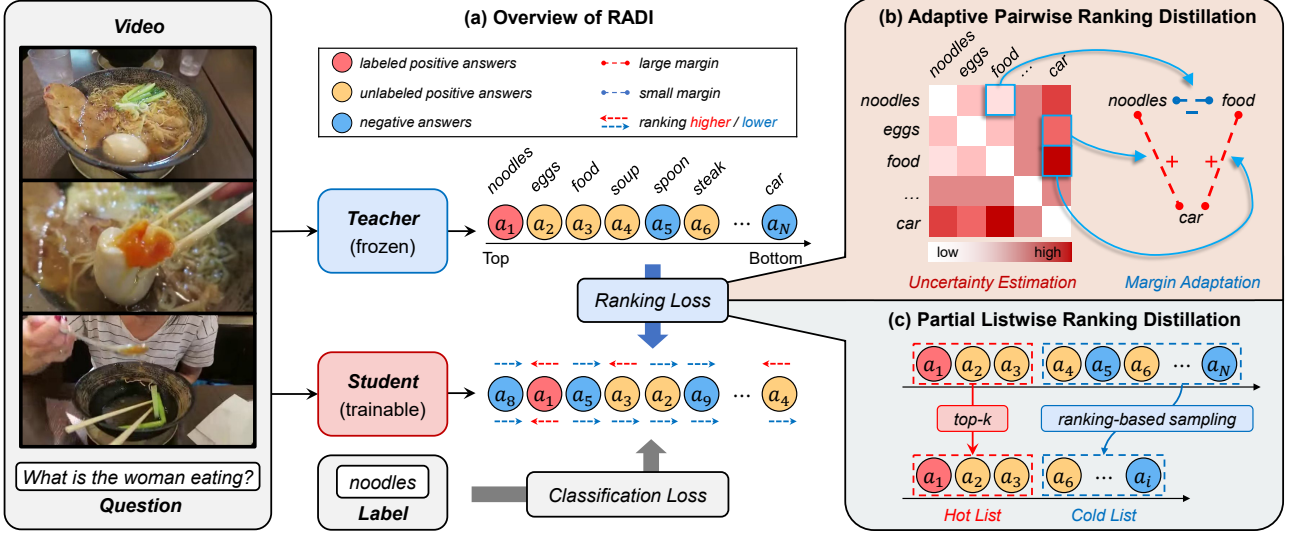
Video

What is the woman eating?

Question

(a) Overview of RADI

labeled positive answers

unlabeled positive answers

negative answers

large margin

small margin

ranking higher / lower

noodles eggs food soup spoon steak car

Teacher (frozen)

$a_1$ $a_2$ $a_3$ $a_4$ $a_5$ $a_6$ ... $a_N$

Top Bottom

Ranking Loss

Student (trainable)

$a_8$ $a_1$ $a_5$ $a_3$ $a_2$ $a_9$ ... $a_4$

noodles

Label

Classification Loss

(b) Adaptive Pairwise Ranking Distillation

noodles eggs food ... car

noodles eggs food ... car

low high

Uncertainty Estimation

noodles food

−

+ +

car

Margin Adaptation

(c) Partial Listwise Ranking Distillation

$a_1$ $a_2$ $a_3$ $a_4$ $a_5$ $a_6$ ... $a_N$

top-k

ranking-based sampling

$a_1$ $a_2$ $a_3$ $a_6$ ... $a_i$

Hot List Cold List